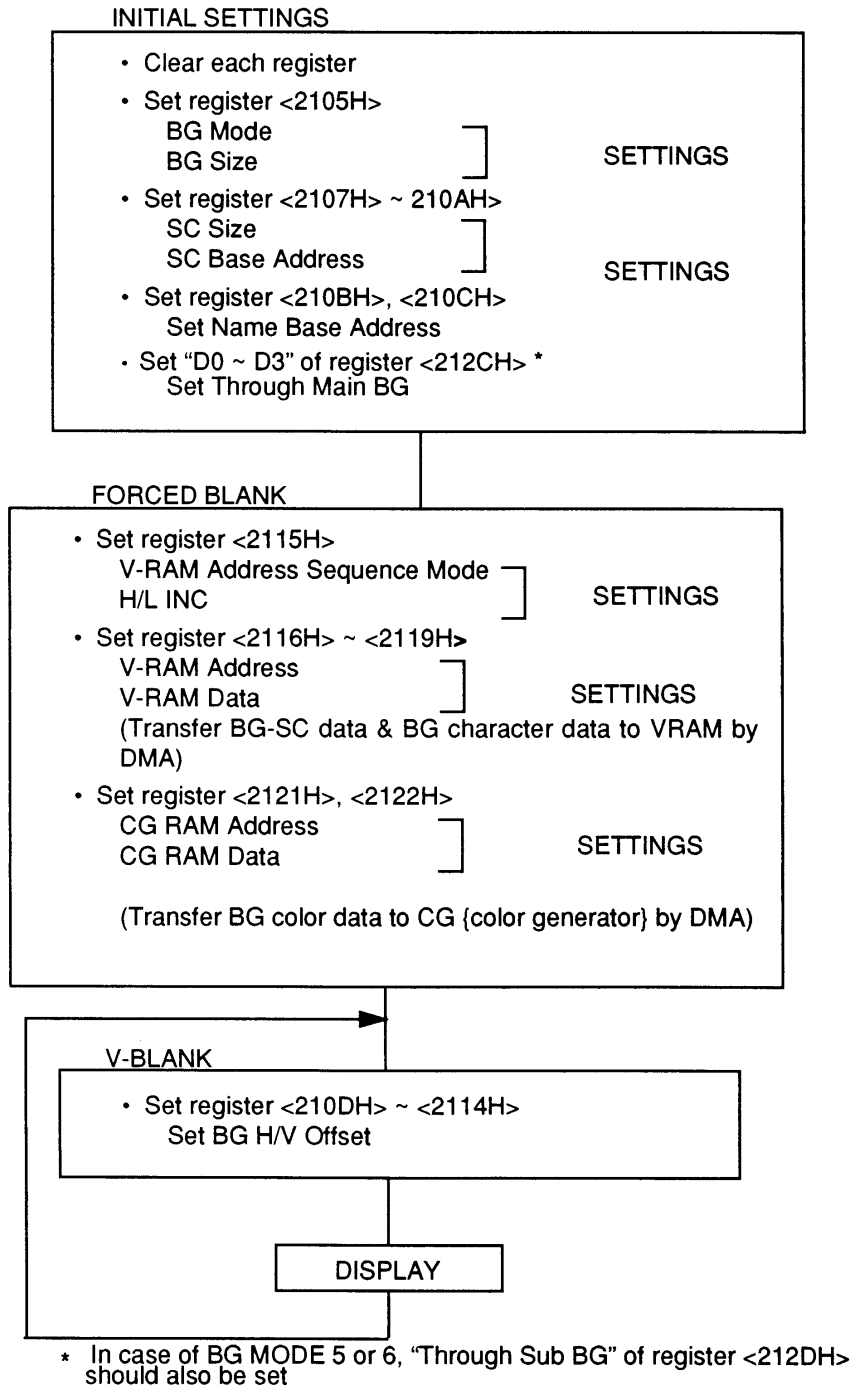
INITIAL SETTINGS

• Clear each register

• Set register <2105H>
BG Mode
BG Size
SETTINGS

• Set register <2107H> ~ 210AH>
SC Size
SC Base Address
SETTINGS

• Set register <210BH>, <210CH>
Set Name Base Address

• Set "D0 ~ D3" of register <212CH> *
Set Through Main BG

FORCED BLANK

• Set register <2115H>
V-RAM Address Sequence Mode
H/L INC
SETTINGS

• Set register <2116H> ~ <2119H>
V-RAM Address
V-RAM Data
SETTINGS
(Transfer BG-SC data & BG character data to VRAM by DMA)

• Set register <2121H>, <2122H>
CG RAM Address
CG RAM Data
SETTINGS

(Transfer BG color data to CG {color generator} by DMA)

V-BLANK

• Set register <210DH> ~ <2114H>
Set BG H/V Offset

DISPLAY

* In case of BG MODE 5 or 6, "Through Sub BG" of register <212DH> should also be set